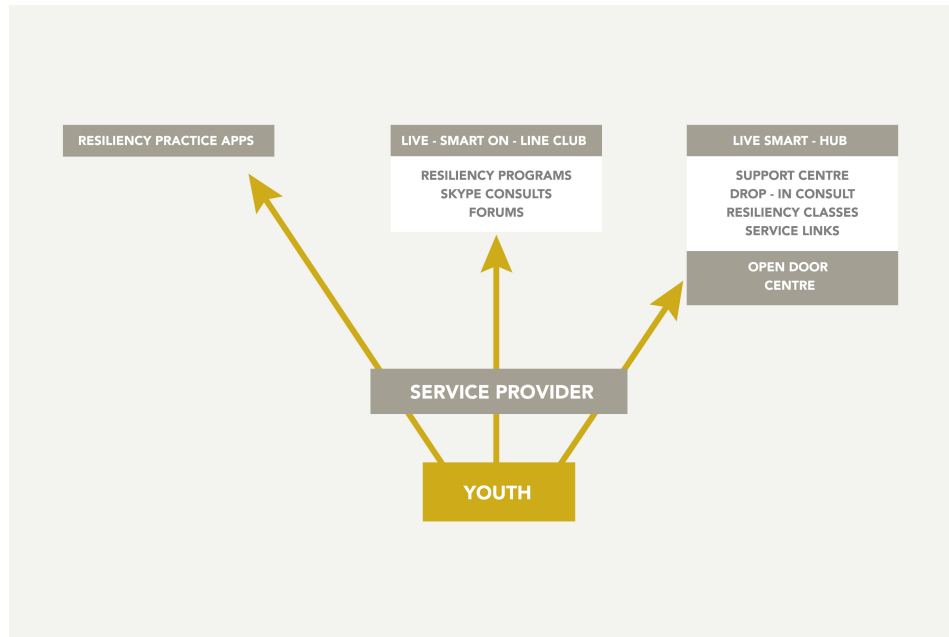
RESILIENCY PRACTICE APPS

LIVE - SMART ON - LINE CLUB

RESILIENCY PROGRAMS
SKYPE CONSULTS
FORUMS

LIVE SMART - HUB

SUPPORT CENTRE
DROP - IN CONSULT
RESILIENCY CLASSES
SERVICE LINKS

OPEN DOOR CENTRE

SERVICE PROVIDER

YOUTH